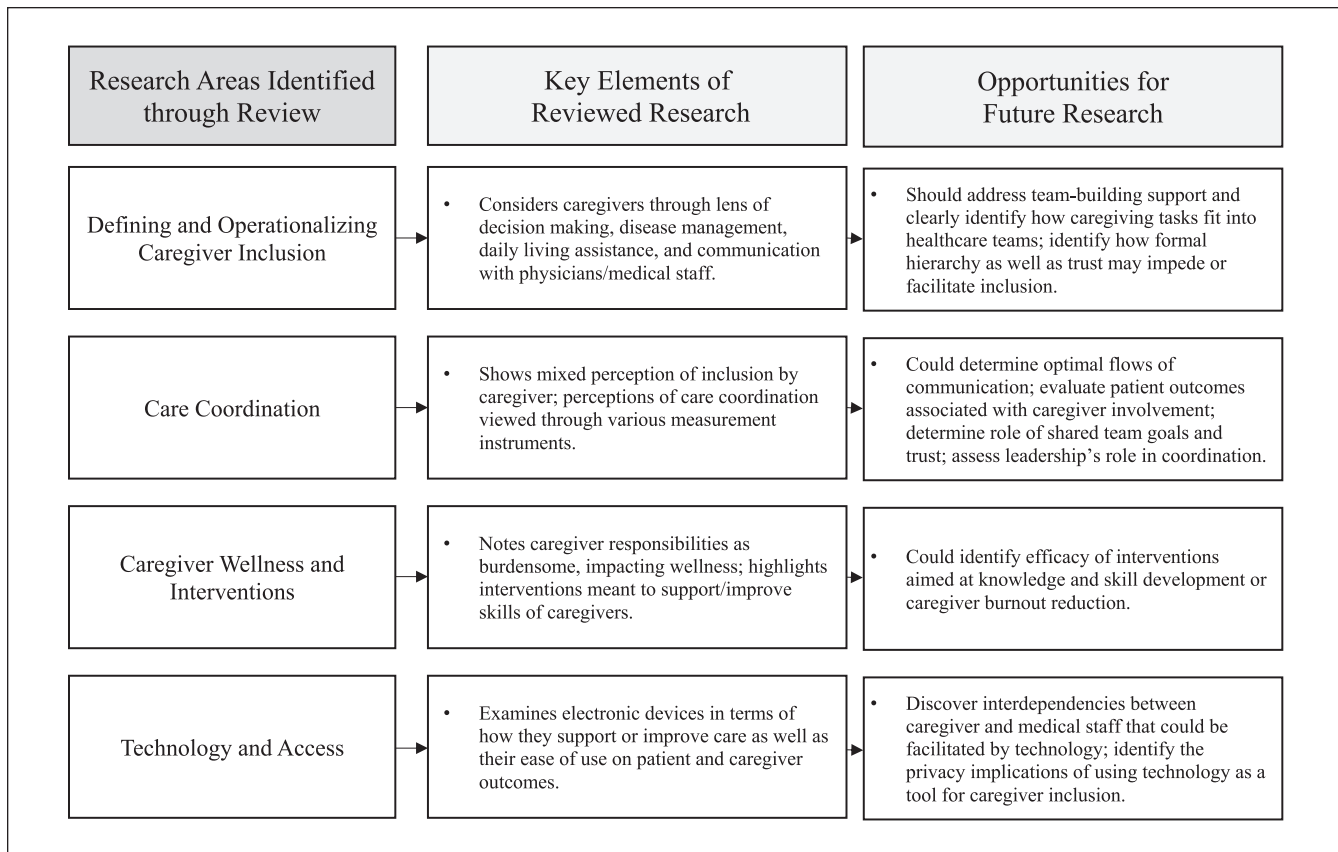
| Research Areas Identified through Review | Key Elements of Reviewed Research | Opportunities for Future Research |
|---|---|---|
| Defining and Operationalizing Caregiver Inclusion | • Considers caregivers through lens of decision making, disease management, daily living assistance, and communication with physicians/medical staff. | • Should address team-building support and clearly identify how caregiving tasks fit into healthcare teams; identify how formal hierarchy as well as trust may impede or facilitate inclusion. |
| Care Coordination | • Shows mixed perception of inclusion by caregiver; perceptions of care coordination viewed through various measurement instruments. | • Could determine optimal flows of communication; evaluate patient outcomes associated with caregiver involvement; determine role of shared team goals and trust; assess leadership's role in coordination. |
| Caregiver Wellness and Interventions | • Notes caregiver responsibilities as burdensome, impacting wellness; highlights interventions meant to support/improve skills of caregivers. | • Could identify efficacy of interventions aimed at knowledge and skill development or caregiver burnout reduction. |
| Technology and Access | • Examines electronic devices in terms of how they support or improve care as well as their ease of use on patient and caregiver outcomes. | • Discover interdependencies between caregiver and medical staff that could be facilitated by technology; identify the privacy implications of using technology as a tool for caregiver inclusion. |